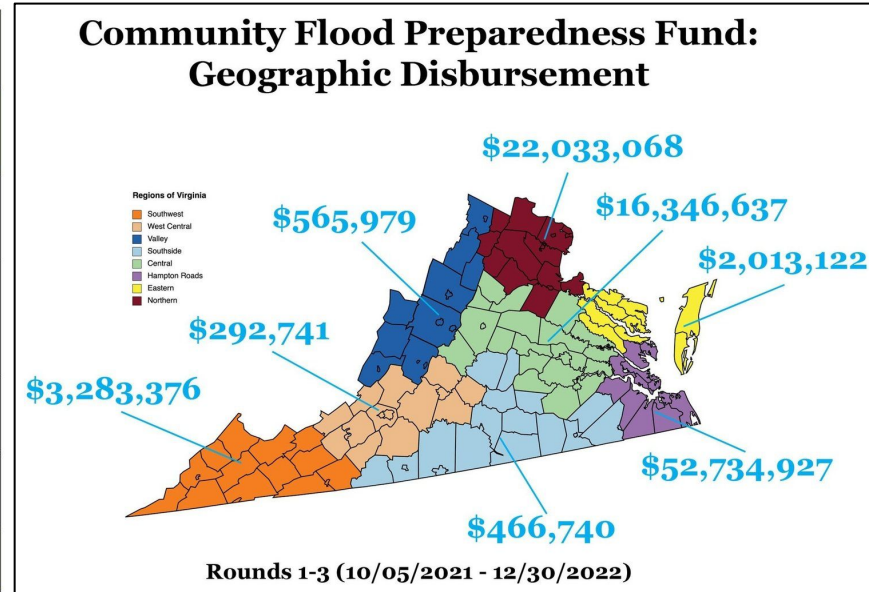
Community Flood Preparedness Fund: Geographic Disbursement

Regions of Virginia
Southwest
West Central
Valley
Southside
Central
Hampton Roads
Eastern
Northern

$22,033,068

$565,979

$16,346,637

$2,013,122

$292,741

$3,283,376

$52,734,927

$466,740

Rounds 1-3 (10/05/2021 - 12/30/2022)